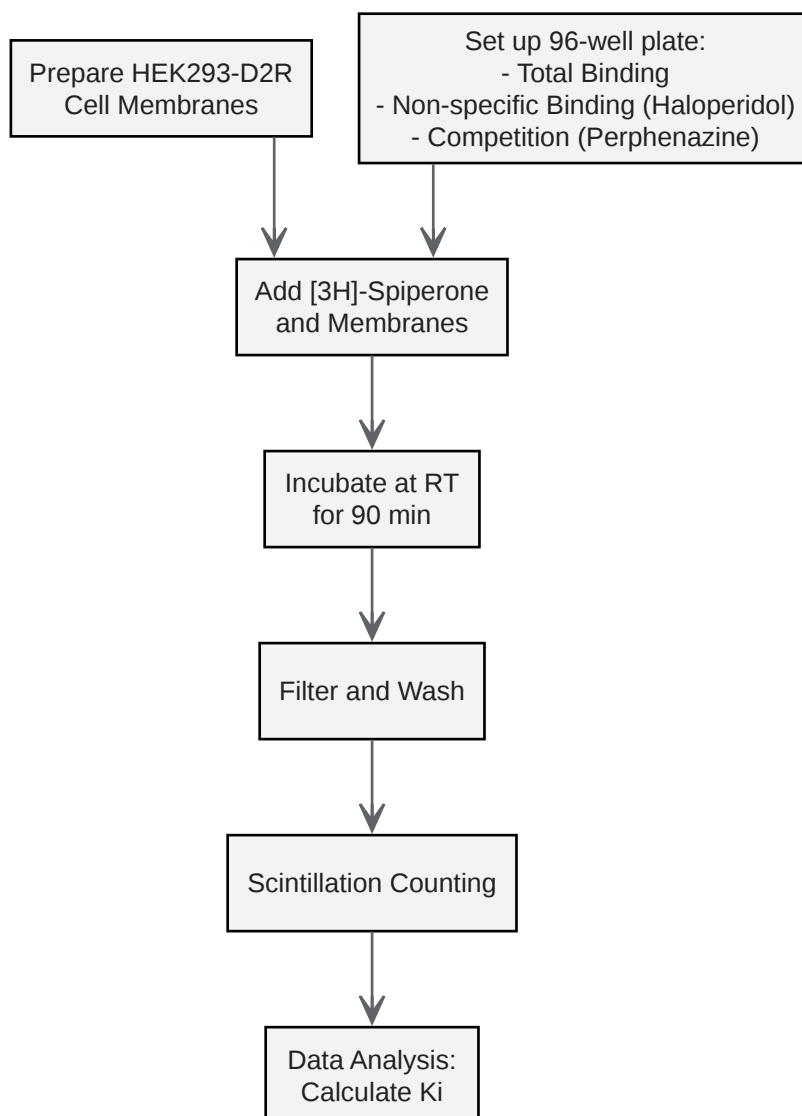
Prepare HEK293-D2R Cell Membranes

Set up 96-well plate:
- Total Binding
- Non-specific Binding (Haloperidol)
- Competition (Perphenazine)

Add [3H]-Spiperone and Membranes

Incubate at RT for 90 min

Filter and Wash

Scintillation Counting

Data Analysis: Calculate Ki